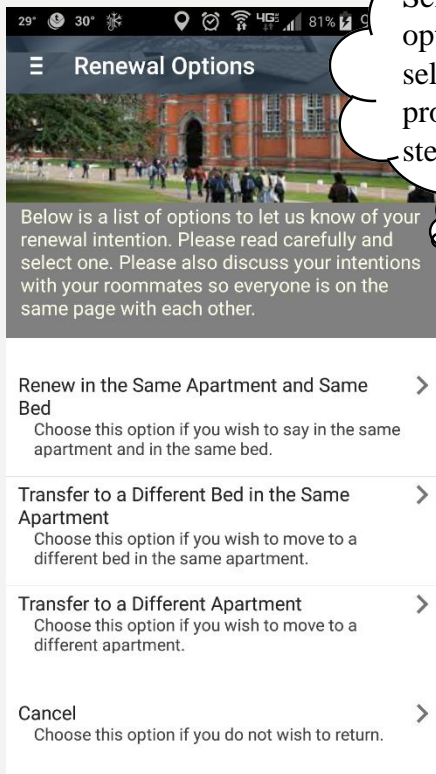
29° 30° 4G 81%

Se
op
sel
pro
ste

Renewal Options

Below is a list of options to let us know of your renewal intention. Please read carefully and select one. Please also discuss your intentions with your roommates so everyone is on the same page with each other.

Renew in the Same Apartment and Same Bed
Choose this option if you wish to say in the same apartment and in the same bed.

Transfer to a Different Bed in the Same Apartment
Choose this option if you wish to move to a different bed in the same apartment.

Transfer to a Different Apartment
Choose this option if you wish to move to a different apartment.

Cancel
Choose this option if you do not wish to return.